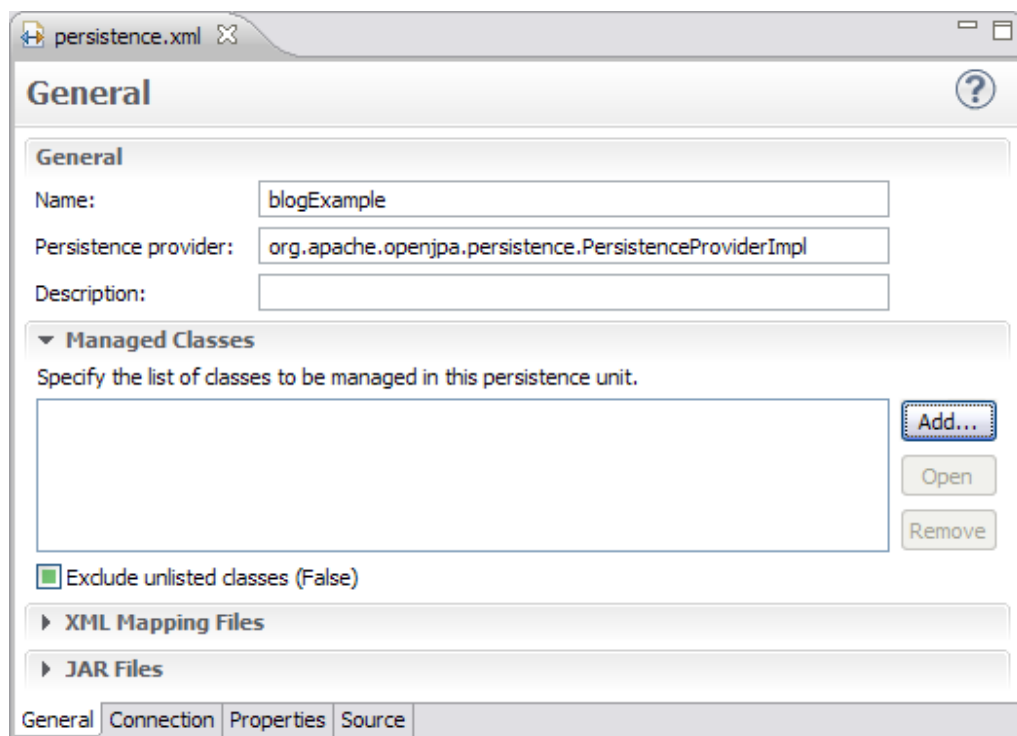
persistence.xml

General

General

Name: blogExample

Persistence provider: org.apache.openjpa.persistence.PersistenceProviderImpl

Description:

Managed Classes

Specify the list of classes to be managed in this persistence unit.

Add...

Open

Remove

Exclude unlisted classes (False)

XML Mapping Files

JAR Files

General | Connection | Properties | Source